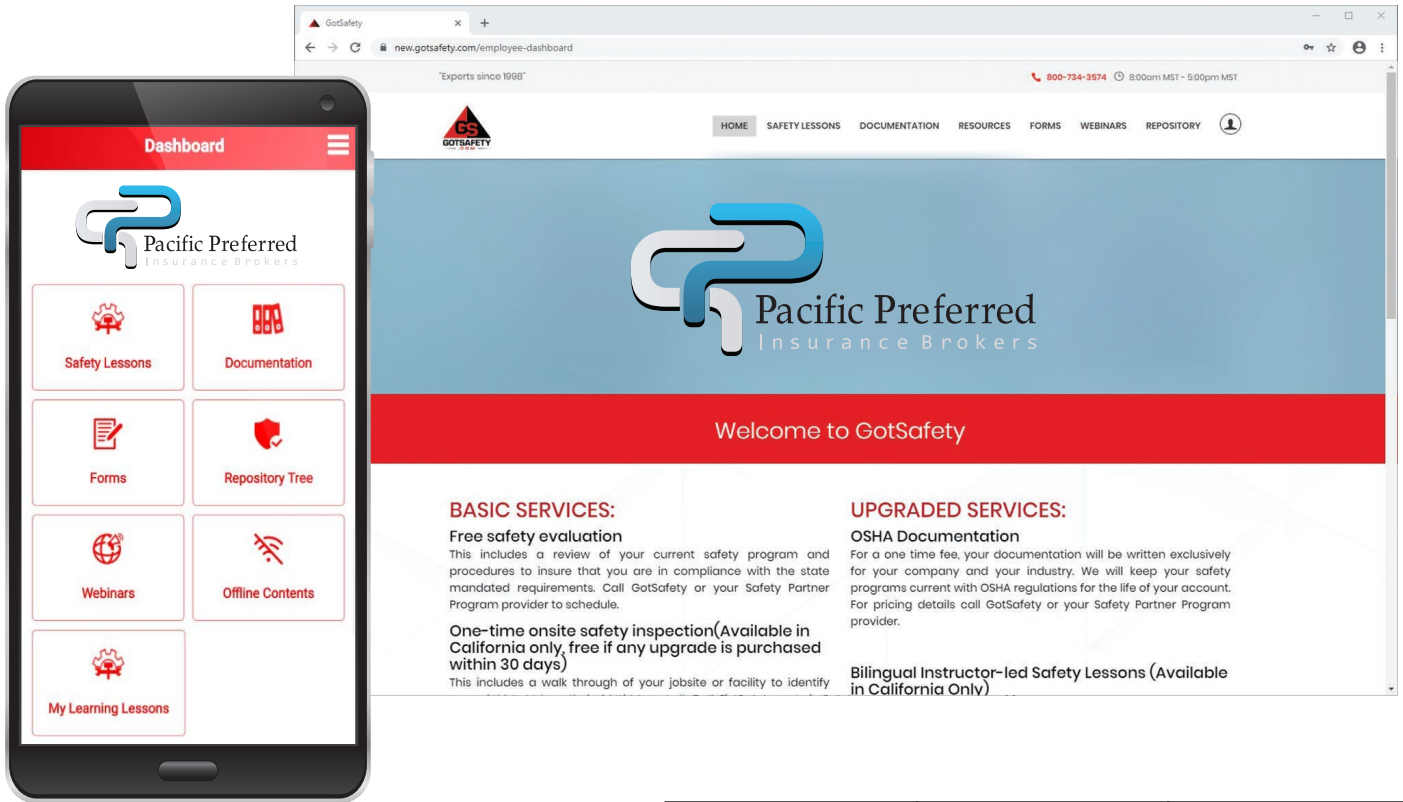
Dashboard

Pacific Preferred
Insurance Brokers

Safety Lessons

Documentation

Forms

Repository Tree

Webinars

Offline Contents

My Learning Lessons

GotSafety ×

new.gotsafety.com/employee-dashboard

"Experts since 1998"

800-734-3574 8:00am MST - 5:00pm MST

GS GOTSAFETY

HOME SAFETY LESSONS DOCUMENTATION RESOURCES FORMS WEBINARS REPOSITORY

Pacific Preferred
Insurance Brokers

Welcome to GotSafety

BASIC SERVICES:

Free safety evaluation

This includes a review of your current safety program and procedures to insure that you are in compliance with the state mandated requirements. Call GotSafety or your Safety Partner Program provider to schedule.

One-time onsite safety inspection(Available in California only, free if any upgrade is purchased within 30 days)

This includes a walk through of your jobsite or facility to identify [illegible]

UPGRADED SERVICES:

OSHA Documentation

For a one time fee, your documentation will be written exclusively for your company and your industry. We will keep your safety programs current with OSHA regulations for the life of your account. For pricing details call GotSafety or your Safety Partner Program provider.

Bilingual Instructor-led Safety Lessons (Available in California Only)